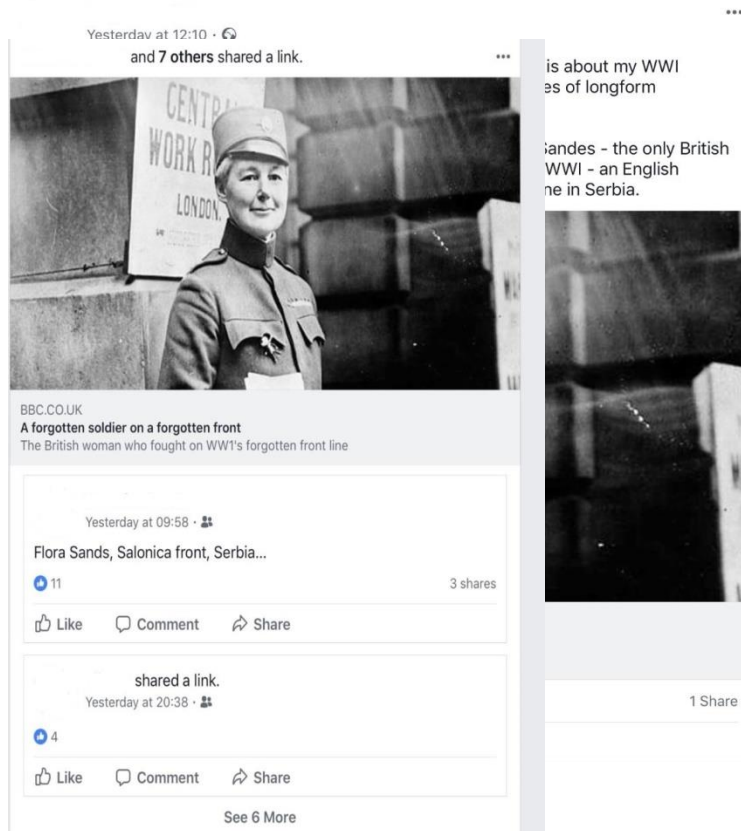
Yesterday at 12:10 ·

and 7 others shared a link.

CENTRAL WORK R LONDON

BBC.CO.UK
A forgotten soldier on a forgotten front
The British woman who fought on WW1's forgotten front line

Yesterday at 09:58 ·

Flora Sands, Salonica front, Serbia...

11

3 shares

Like Comment Share

shared a link.
Yesterday at 20:38 ·

4

Like Comment Share

See 6 More

is about my WWI
es of longform

Sandes - the only British
WWI - an English
ne in Serbia.

1 Share